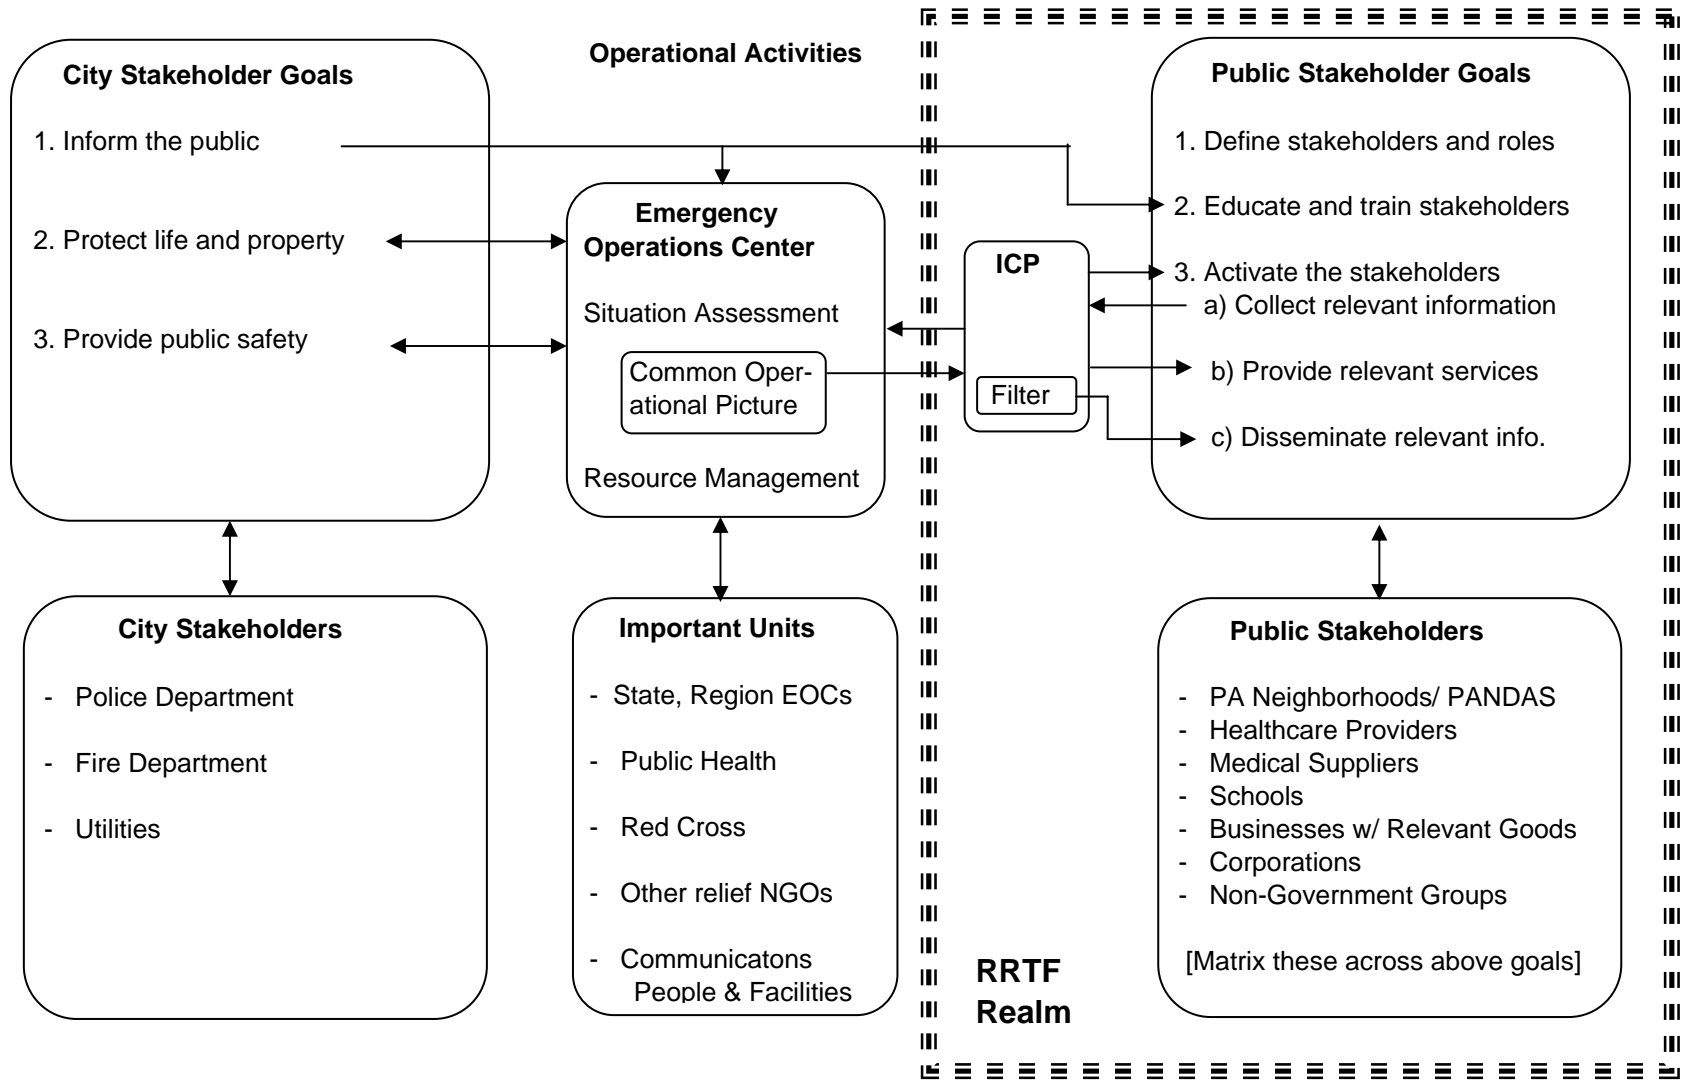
City Stakeholder Goals

1. Inform the public

2. Protect life and property

3. Provide public safety

Operational Activities

Emergency Operations Center

Situation Assessment

Common Operational Picture

Resource Management

ICP

Filter

Public Stakeholder Goals

1. Define stakeholders and roles

2. Educate and train stakeholders

3. Activate the stakeholders
a) Collect relevant information

b) Provide relevant services

c) Disseminate relevant info.

City Stakeholders

- Police Department

- Fire Department

- Utilities

Important Units

- State, Region EOCs

- Public Health

- Red Cross

- Other relief NGOs

- Communicatons People & Facilities

RRTF Realm

Public Stakeholders

- PA Neighborhoods/ PANDAS
- Healthcare Providers
- Medical Suppliers
- Schools
- Businesses w/ Relevant Goods
- Corporations
- Non-Government Groups

[Matrix these across above goals]